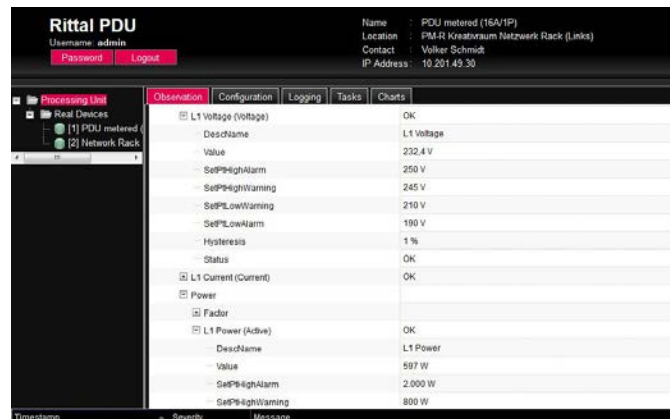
Rittal PDU
Username: admin
Password Logout

Name : PDU metered (16A/1P)
Location : PM-R Kreativraum Netzwerk Rack (Links)
Contact : Volker Schmidt
IP Address : 10.201.49.30

Processing Unit
Real Devices
[1] PDU metered (
[2] Network Rack

Observation Configuration Logging Tasks Charts

| | |
|---|---|
| L1 Voltage (Voltage) | OK |
| DescName | L1 Voltage |
| Value | 232,4 V |
| SetPtHighAlarm | 250 V |
| SetPtHighWarning | 245 V |
| SetPtLowWarning | 210 V |
| SetPtLowAlarm | 190 V |
| Hysteresis | 1 % |
| Status | OK |
| L1 Current (Current) | OK |
| Power | |
| Factor | |
| L1 Power (Active) | OK |
| DescName | L1 Power |
| Value | 597 W |
| SetPtHighAlarm | 2.000 W |
| SetPtHighWarning | 800 W |

Timestamp Severity Message